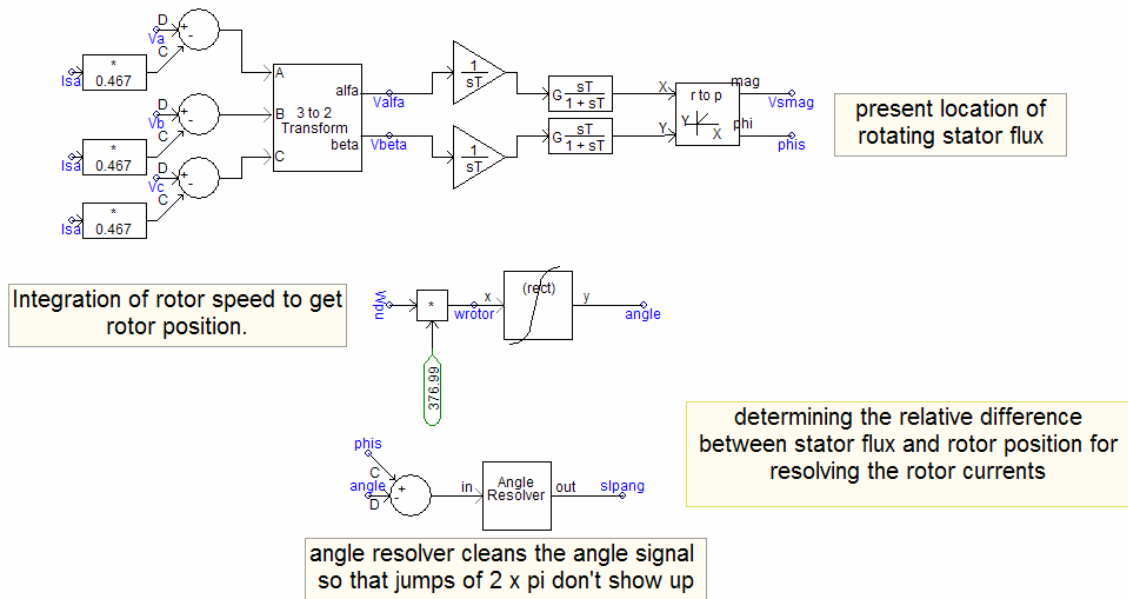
D
Va
+
-
C
Isa
*
0.467
D
Vb
+
-
C
Isa
*
0.467
D
Vc
+
-
C
Isa
*
0.467
A
B 3 to 2 Transform
C
alfa
Valfa
beta
Vbeta
$\frac{1}{sT}$
$\frac{1}{sT}$
G $\frac{sT}{1 + sT}$
G $\frac{sT}{1 + sT}$
X
Y
r to p
Y
X
mag
phi
Vsmag
phis

present location of rotating stator flux

Integration of rotor speed to get rotor position.

Wpu
*
x
wrotor
(rect)
y
angle
376.99

determining the relative difference between stator flux and rotor position for resolving the rotor currents

phis
C
angle
+
-
D
in
Angle Resolver
out
slpang

angle resolver cleans the angle signal so that jumps of 2 x pi don't show up